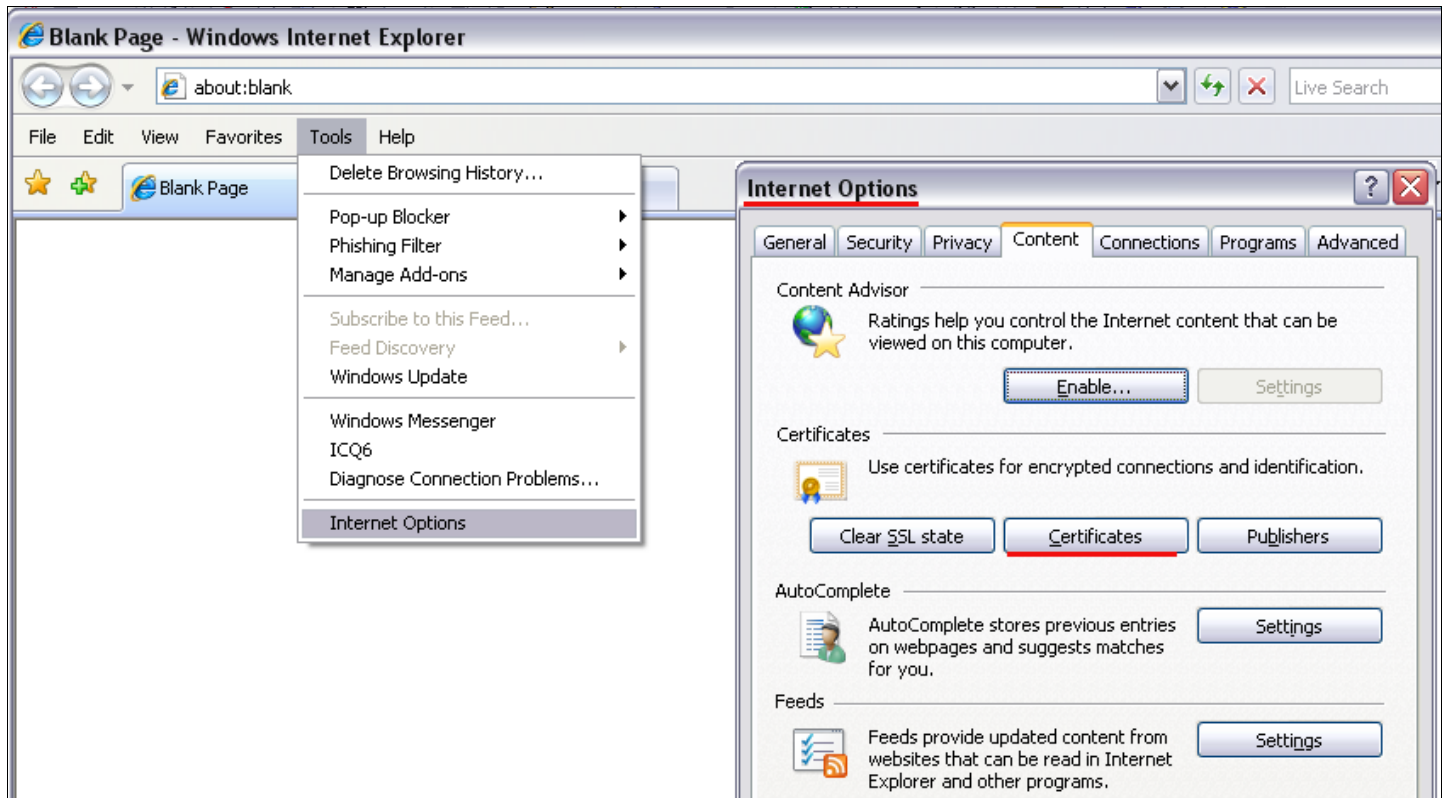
Blank Page - Windows Internet Explorer

about:blank

Live Search

File Edit View Favorites Tools Help

Blank Page

Delete Browsing History...

Pop-up Blocker
Phishing Filter
Manage Add-ons

Subscribe to this Feed...
Feed Discovery
Windows Update

Windows Messenger
ICQ6
Diagnose Connection Problems...

Internet Options

Internet Options

General | Security | Privacy | Content | Connections | Programs | Advanced

Content Advisor

Ratings help you control the Internet content that can be viewed on this computer.

Enable... Settings

Certificates

Use certificates for encrypted connections and identification.

Clear SSL state Certificates Publishers

AutoComplete

AutoComplete stores previous entries on webpages and suggests matches for you.

Settings

Feeds

Feeds provide updated content from websites that can be read in Internet Explorer and other programs.

Settings